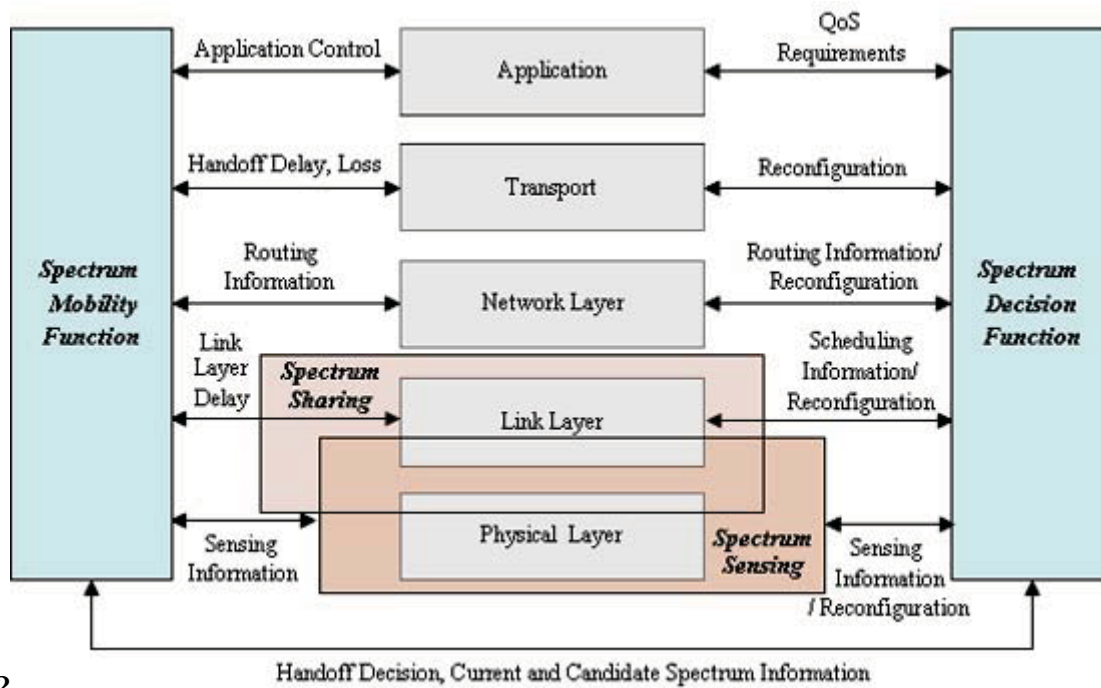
Spectrum Mobility Function

Application Control

Application

QoS Requirements

Handoff Delay, Loss

Transport

Reconfiguration

Routing Information

Network Layer

Routing Information/ Reconfiguration

Spectrum Decision Function

Link Layer Delay

Spectrum Sharing

Link Layer

Scheduling Information/ Reconfiguration

Sensing Information

Physical Layer

Spectrum Sensing

Sensing Information / Reconfiguration

Handoff Decision, Current and Candidate Spectrum Information